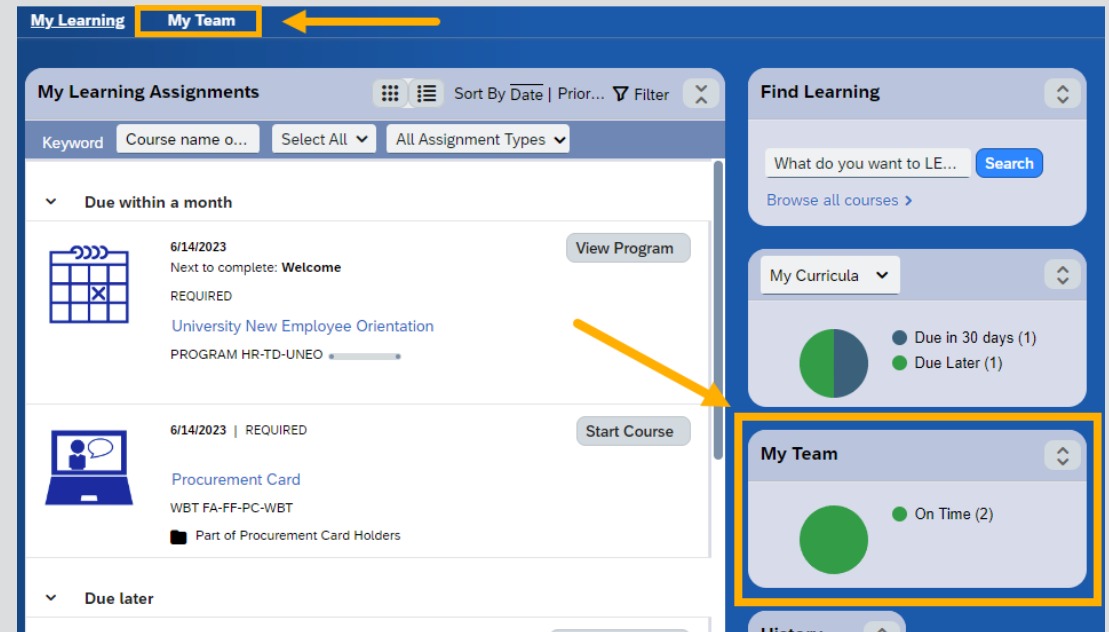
My Learning My Team

My Learning Assignments

Sort By Date | Prior... Filter

Keyword Course name o... Select All All Assignment Types

Due within a month

6/14/2023
Next to complete: **Welcome**
REQUIRED
University New Employee Orientation
PROGRAM HR-TD-UNEO

View Program

6/14/2023 | REQUIRED
Procurement Card
WBT FA-FF-PC-WBT
Part of Procurement Card Holders

Start Course

Due later

Find Learning

What do you want to LE... Search

Browse all courses

My Curricula

Due in 30 days (1)
Due Later (1)

My Team

On Time (2)

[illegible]